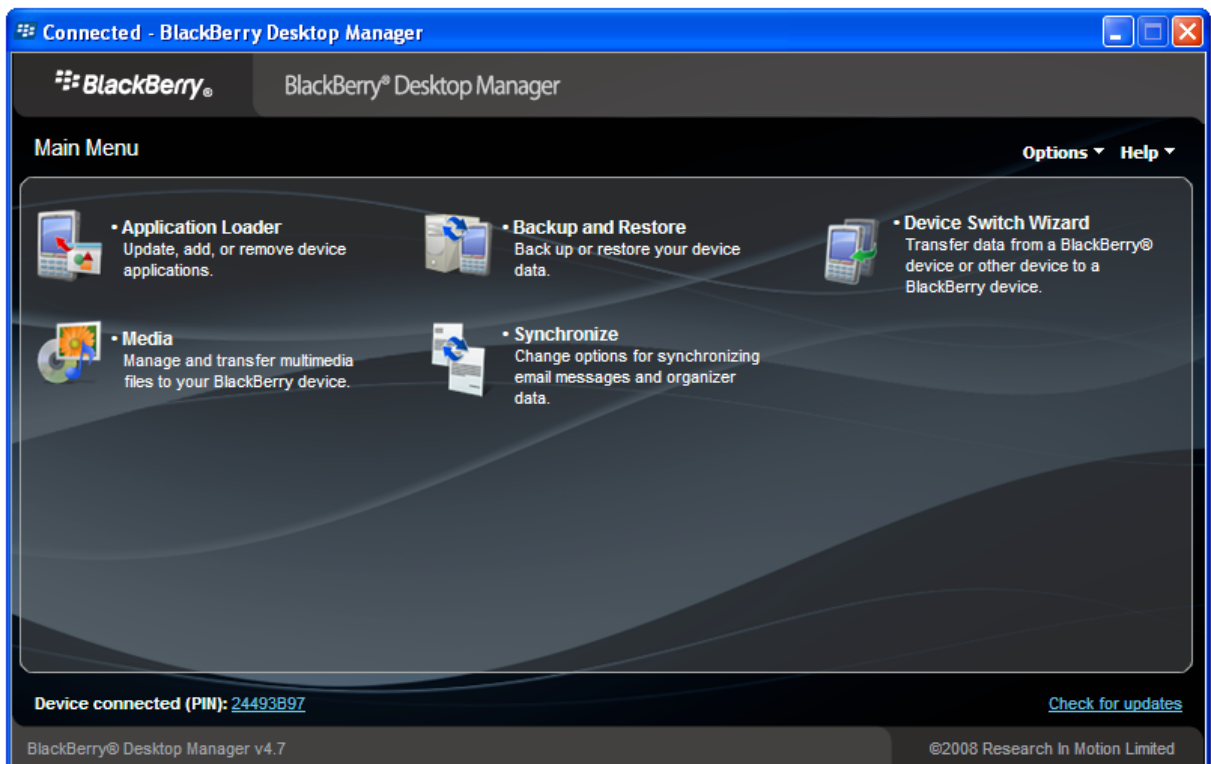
Connected - BlackBerry Desktop Manager

BlackBerry®

BlackBerry® Desktop Manager

Main Menu

Options ▾ Help ▾

• Application Loader
Update, add, or remove device applications.

• Backup and Restore
Back up or restore your device data.

• Device Switch Wizard
Transfer data from a BlackBerry® device or other device to a BlackBerry device.

• Media
Manage and transfer multimedia files to your BlackBerry device.

• Synchronize
Change options for synchronizing email messages and organizer data.

Device connected (PIN): 24493B97

Check for updates

BlackBerry® Desktop Manager v4.7

©2008 Research In Motion Limited